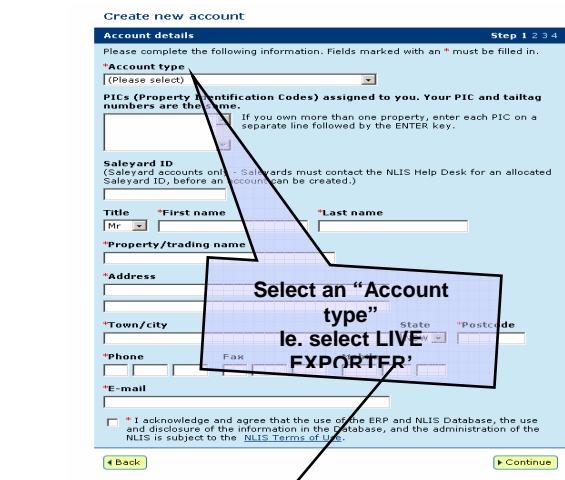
Create new account

Account details

Step 1 2 3 4

Please complete the following information. Fields marked with an * must be filled in.

*Account type

(Please select)

PICs (Property Identification Codes) assigned to you. Your PIC and tailtag numbers are the same.

If you own more than one property, enter each PIC on a separate line followed by the ENTER key.

Saleyard ID

(Saleyard accounts only - Saleyards must contact the NLIS Help Desk for an allocated Saleyard ID, before an account can be created.)

Title

Mr

*First name

*Last name

*Property/trading name

*Address

Select an "Account type"
Ie. select LIVE EXPORTER'

*Town/city

State

*Postcode

*Phone

Fax

*E-mail

* I acknowledge and agree that the use of the ERP and NLIS Database, the use and disclosure of the information in the Database, and the administration of the NLIS is subject to the NLIS Terms of Use.

Back

Continue